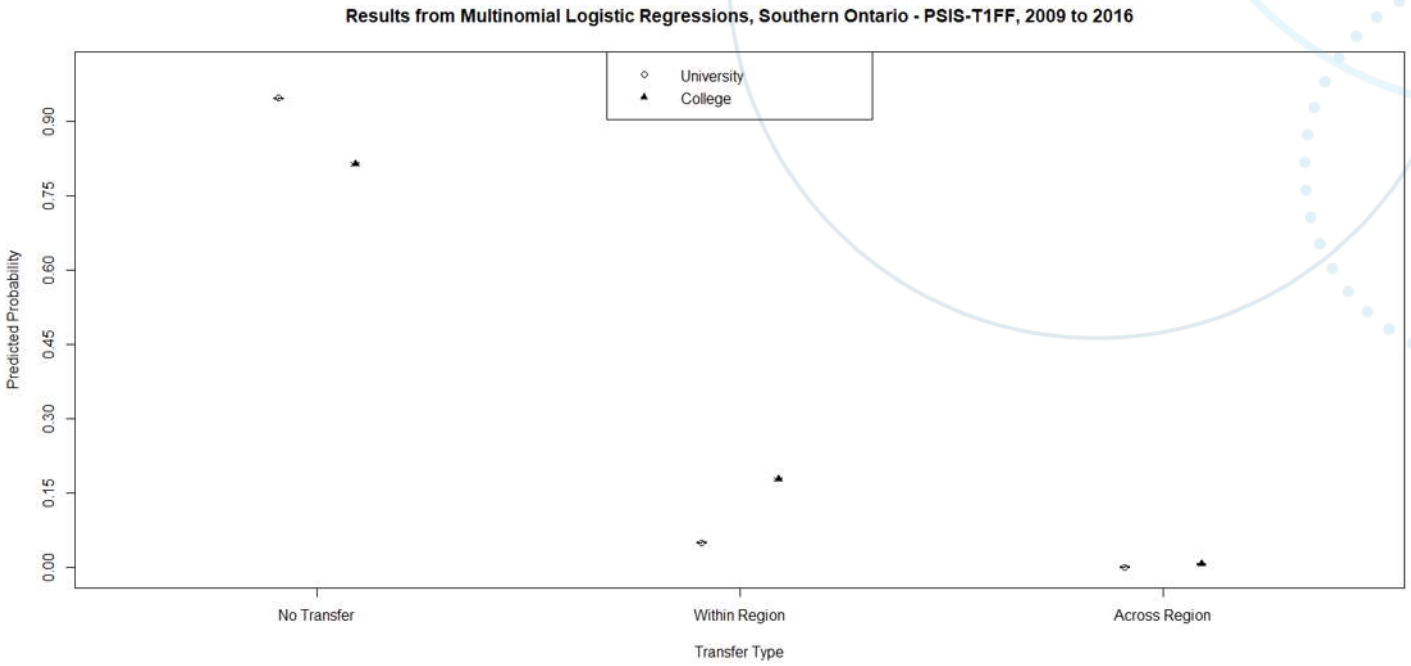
Results from Multinomial Logistic Regressions, Southern Ontario - PSIS-T1FF, 2009 to 2016

University
College

Predicted Probability

0.90
0.75
0.60
0.45
0.30
0.15
0.00

No Transfer
Within Region
Across Region

Transfer Type